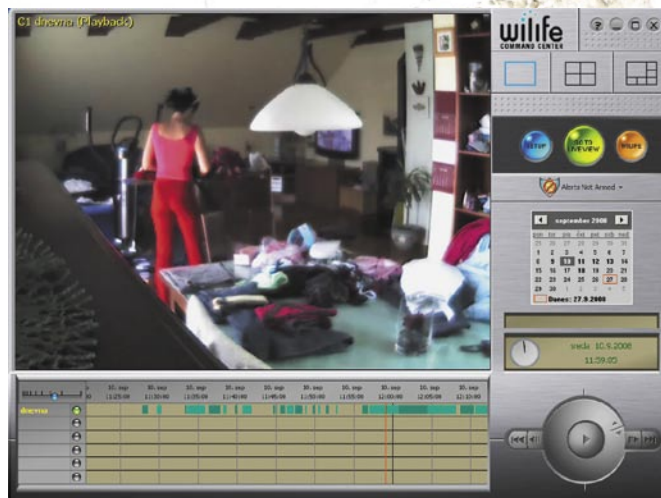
C1 dnevna (Playback)

wilife
COMMAND CENTER

SETUP
LIVE VIEW
WILIFE

Alerts Not Armed

september 2008

| pon | tor | sre | čet | pet | sob | ned |
|---|---|---|---|---|---|---|
| 25 | 26 | 27 | 28 | 29 | 30 | 31 |
| 1 | 2 | 3 | 4 | 5 | 6 | 7 |
| 8 | 9 | 10 | 11 | 12 | 13 | 14 |
| 15 | 16 | 17 | 18 | 19 | 20 | 21 |
| 22 | 23 | 24 | 25 | 26 | 27 | 28 |
| 29 | 30 | 1 | 2 | 3 | 4 | 5 |

Danes: 27.9.2008

sreda 10.9.2008
11:59:05

10. sep 11:25:00
10. sep 11:30:00
10. sep 11:35:00
10. sep 11:40:00
10. sep 11:45:00
10. sep 11:50:00
10. sep 11:55:00
10. sep 12:00:00
10. sep 12:05:00
10. sep 12:10:00

dnevna